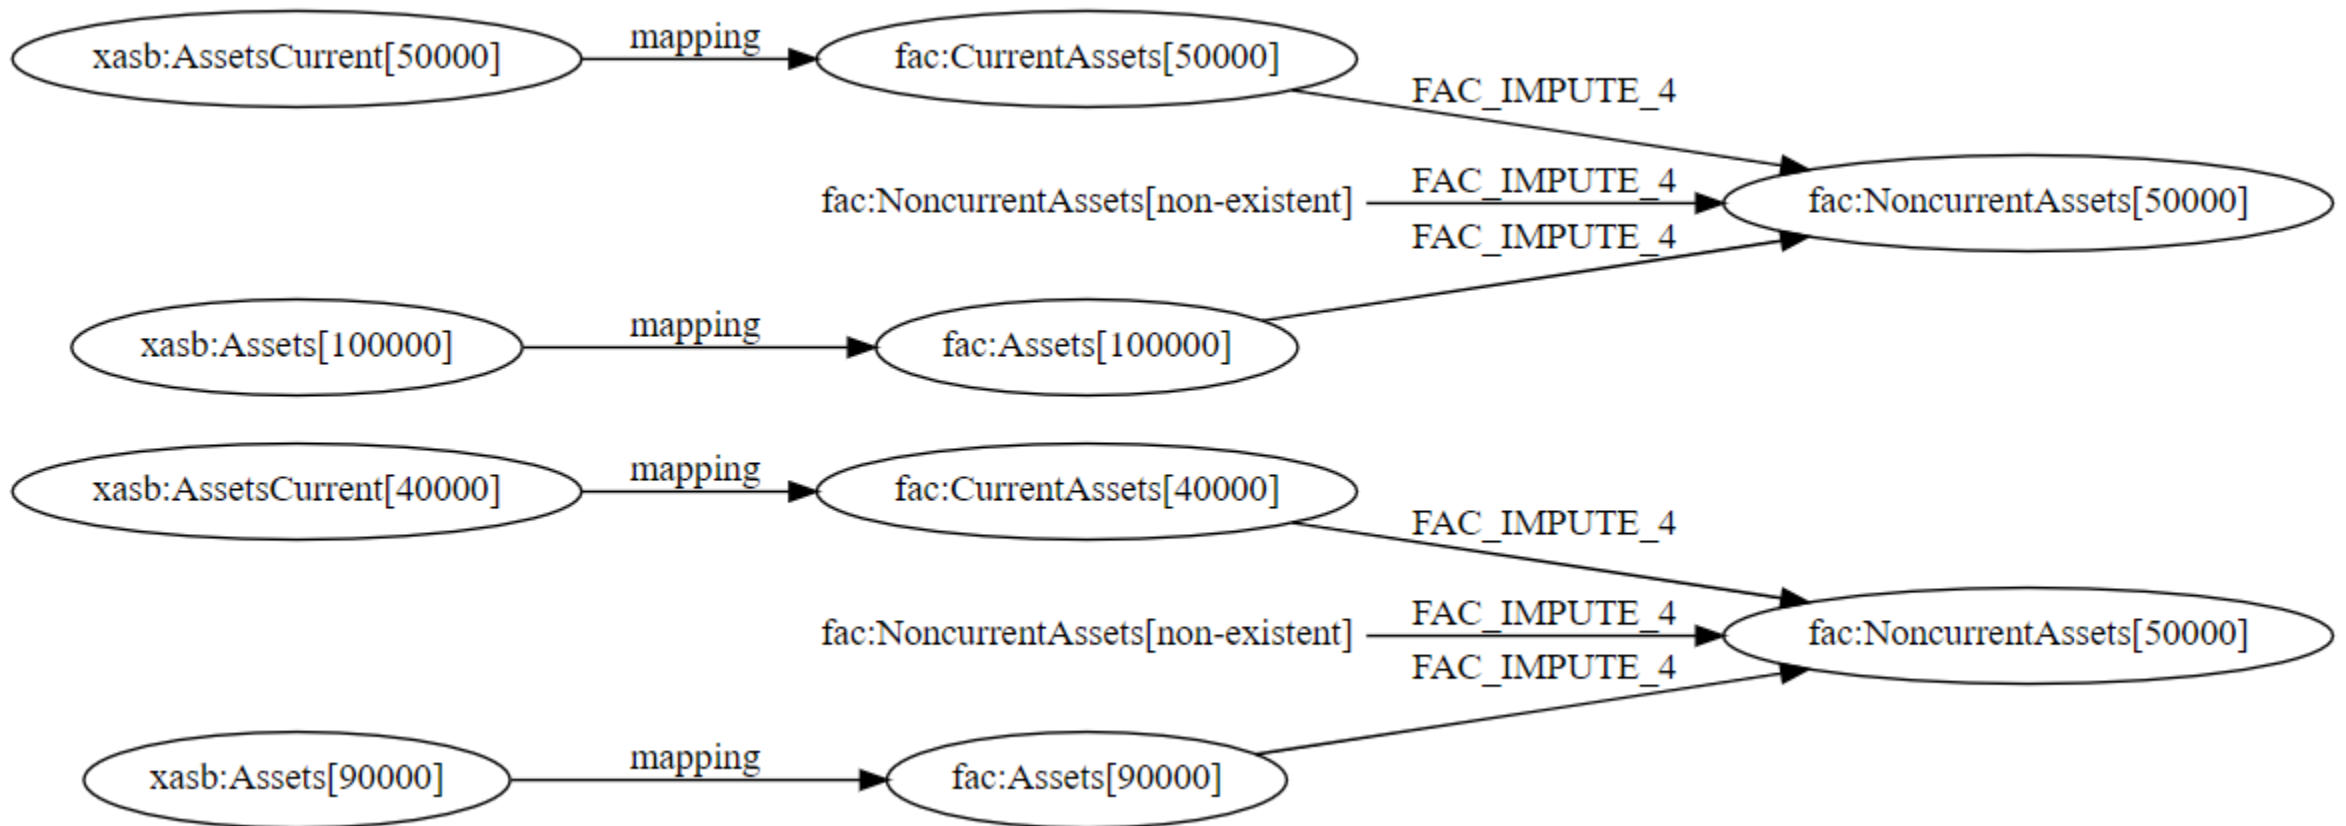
xasb:AssetsCurrent[50000]
mapping
fac:CurrentAssets[50000]
FAC_IMPUTE_4
fac:NoncurrentAssets[non-existent]
FAC_IMPUTE_4
fac:NoncurrentAssets[50000]
FAC_IMPUTE_4
xasb:Assets[100000]
mapping
fac:Assets[100000]

xasb:AssetsCurrent[40000]
mapping
fac:CurrentAssets[40000]
FAC_IMPUTE_4
fac:NoncurrentAssets[non-existent]
FAC_IMPUTE_4
fac:NoncurrentAssets[50000]
FAC_IMPUTE_4
xasb:Assets[90000]
mapping
fac:Assets[90000]